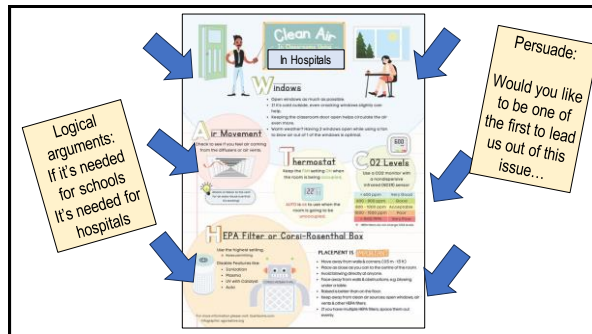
Persuade:

Would you like to be one of the first to lead us out of this issue...

Logical arguments: If it's needed for schools It's needed for hospitals

Clean Air

In Hospitals

Windows

Open windows as much as possible.

Air Movement

Thermostat

CO2 Levels

HEPA Filter or Corsi-Rosenthal Box

PLACEMENT IS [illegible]